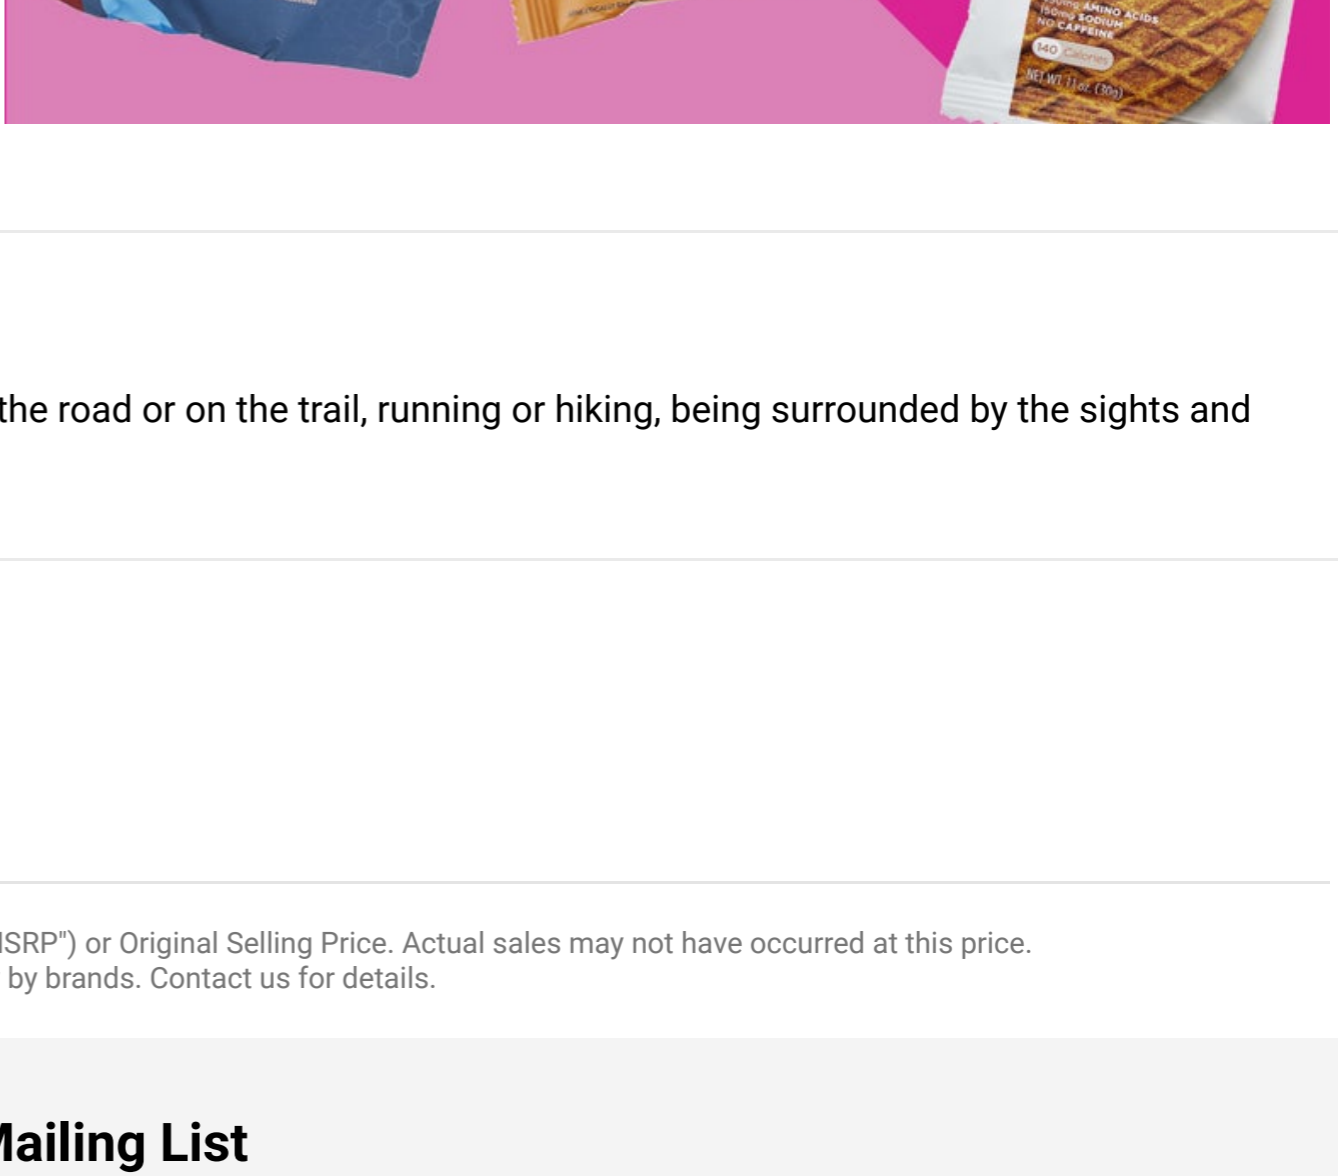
AMINO ACIDS
150mg SODIUM
NO CAFFEINE
140 Calories
NET WT 1.1 oz (30g)

the road or on the trail, running or hiking, being surrounded by the sights and

ISRP") or Original Selling Price. Actual sales may not have occurred at this price.
by brands. Contact us for details.

Mailing List